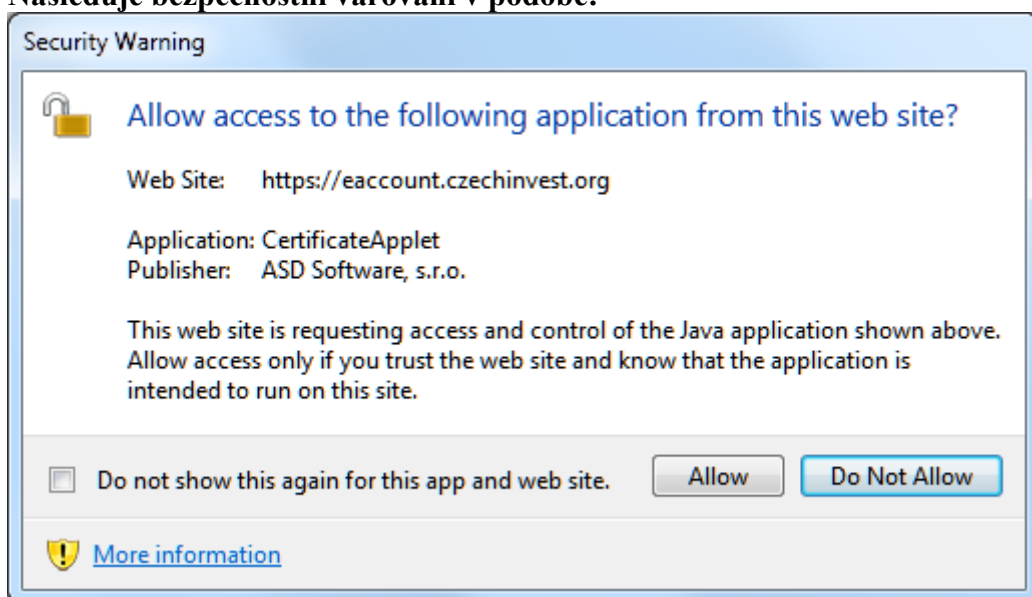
Následuje bezpečnostní varování v podobě:

Security Warning

Allow access to the following application from this web site?

Web Site: https://eaccount.czechinvest.org

Application: CertificateApplet
Publisher: ASD Software, s.r.o.

This web site is requesting access and control of the Java application shown above. Allow access only if you trust the web site and know that the application is intended to run on this site.

Do not show this again for this app and web site.

Allow

Do Not Allow

More information